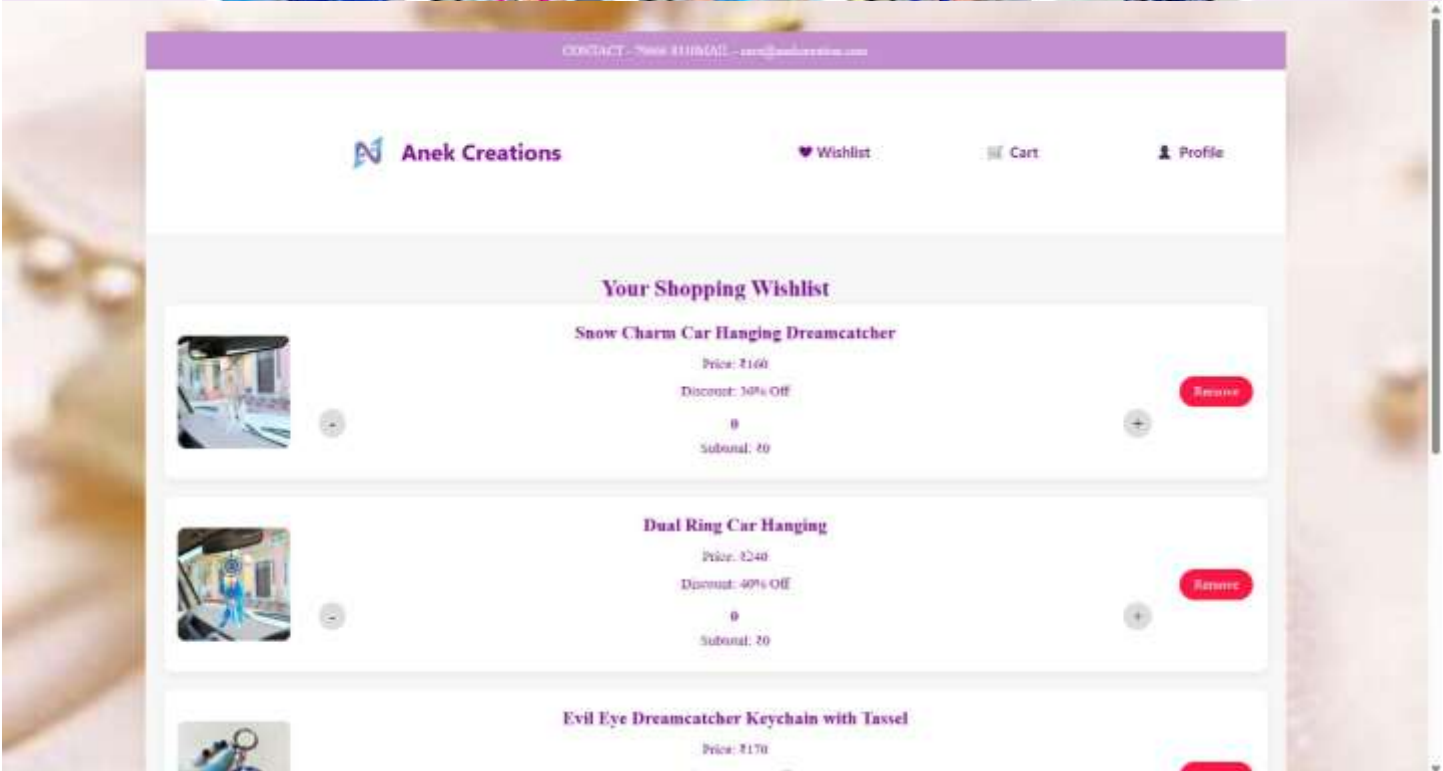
CONTACT - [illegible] EMAIL - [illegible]

Anek Creations

Wishlist

Cart

Profile

Your Shopping Wishlist

Snow Charm Car Hanging Dreamcatcher

Price: ₹160

Discount: 30% Off

-

0

+

Subtotal: ₹0

Remove

Dual Ring Car Hanging

Price: ₹240

Discount: 40% Off

-

0

+

Subtotal: ₹0

Remove

Evil Eye Dreamcatcher Keychain with Tassel

Price: ₹170